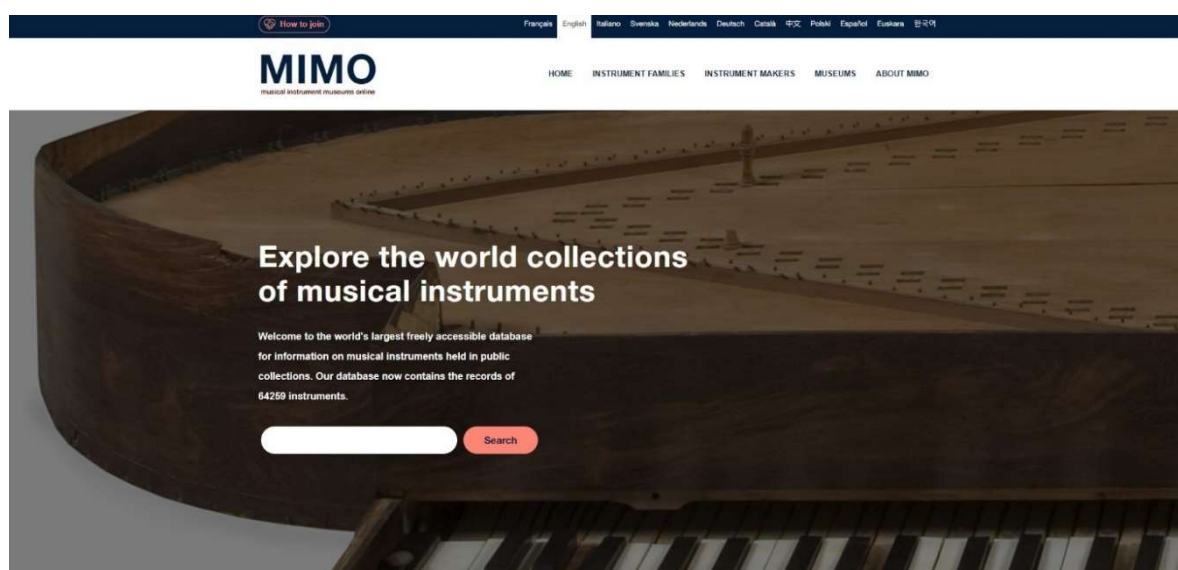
How to join

Français English Italiano Svenska Nederlands Deutsch Català 中文 Polski Español Euskara 한국어

MIMO
musical instrument museums online

HOME INSTRUMENT FAMILIES INSTRUMENT MAKERS MUSEUMS ABOUT MIMO

Explore the world collections of musical instruments

Welcome to the world's largest freely accessible database for information on musical instruments held in public collections. Our database now contains the records of 64259 instruments.

Search